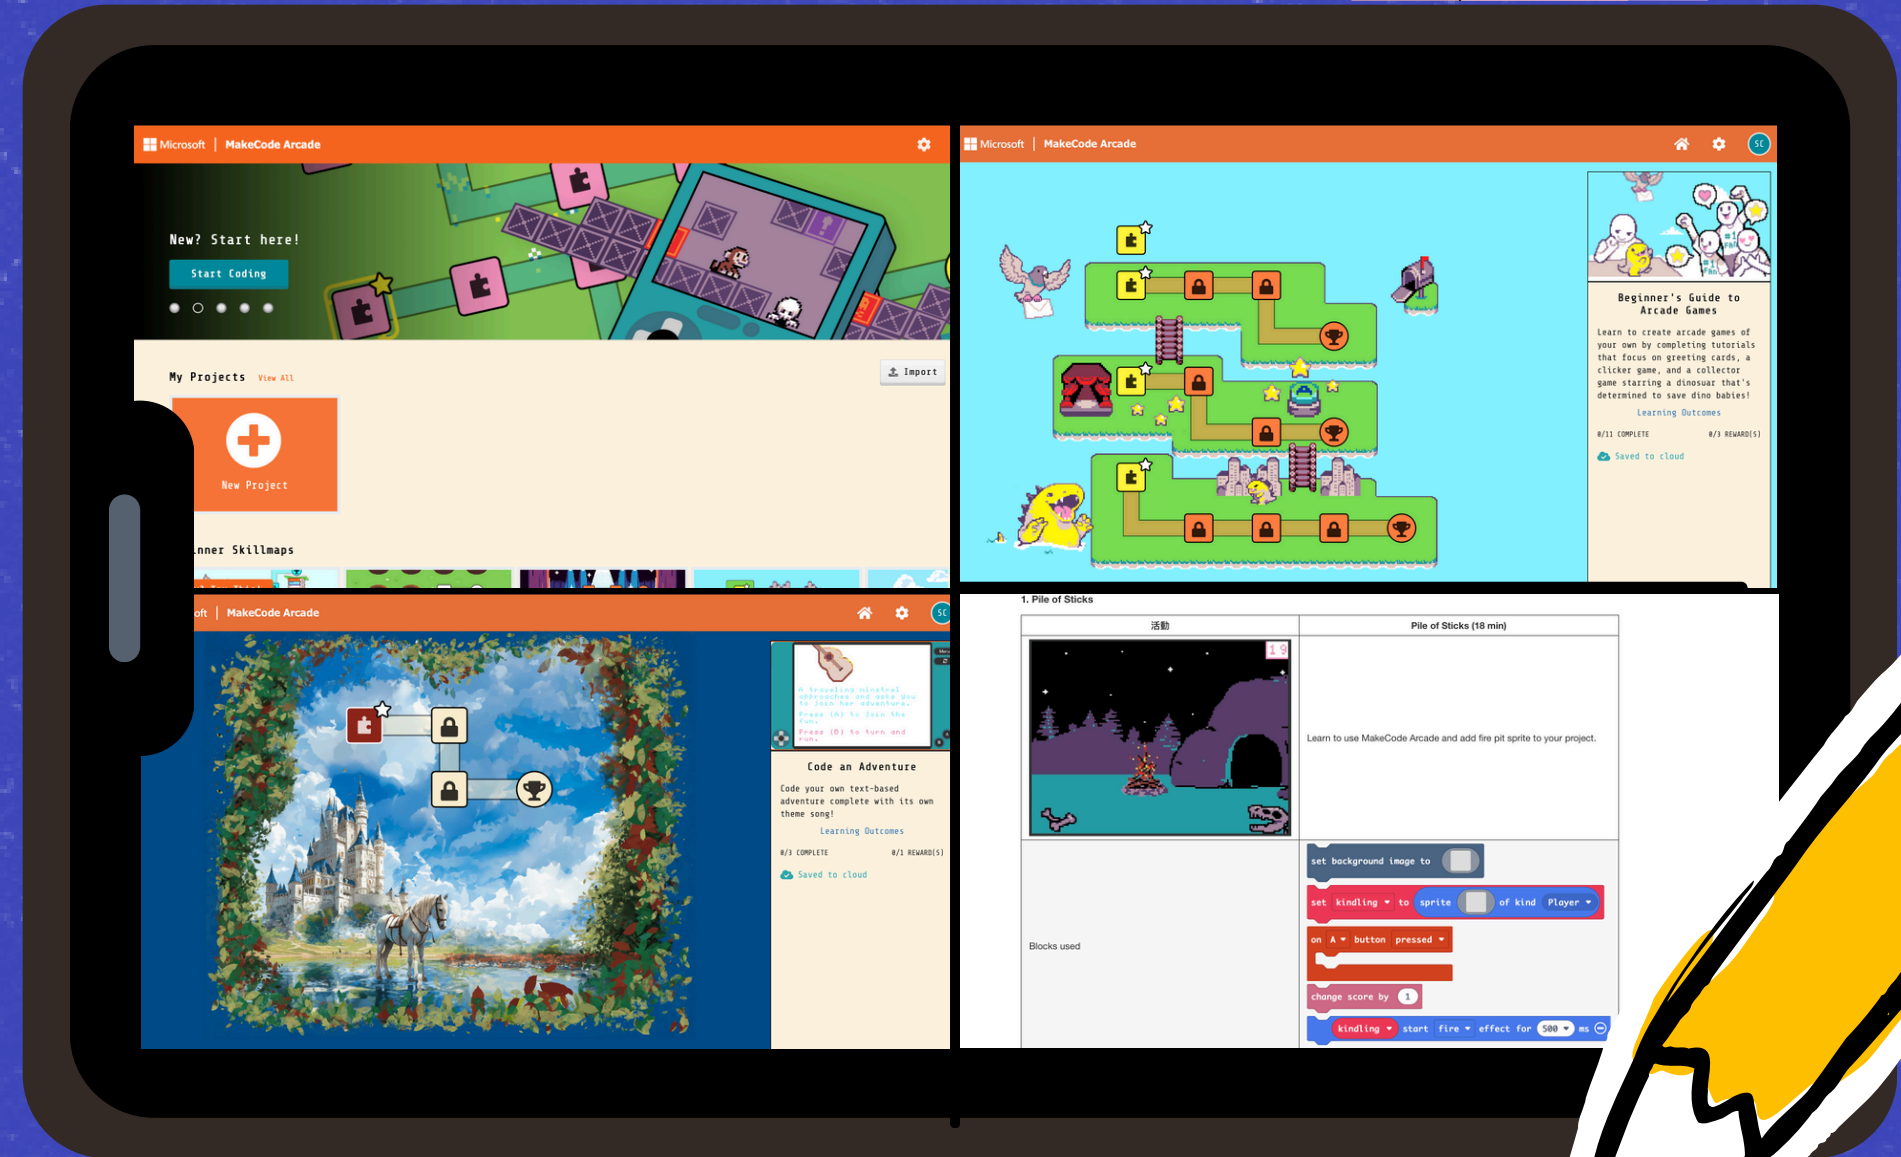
Microsoft | MakeCode Arcade

New? Start here!

Start Coding

My Projects View All

Import

New Project

nner Skillmaps

Microsoft | MakeCode Arcade

SC

Beginner's Guide to Arcade Games

Learn to create arcade games of your own by completing tutorials that focus on greeting cards, a clicker game, and a collector game starring a dinosaur that's determined to save dino babies!

Learning Outcomes

0/11 COMPLETE 0/3 REWARD(S)

Saved to cloud

oft | MakeCode Arcade

SC

A traveling minstrel approaches and asks you to join her adventure.
Press (A) to join the fun.
Press (B) to turn and run.

Code an Adventure

Code your own text-based adventure complete with its own theme song!

Learning Outcomes

0/3 COMPLETE 0/1 REWARD(S)

Saved to cloud

1. Pile of Sticks

| 活動 | Pile of Sticks (18 min) |
|---|---|
| 19 | Learn to use MakeCode Arcade and add fire pit sprite to your project. |
| Blocks used | set background image to<br>set kindling to sprite of kind Player<br>on A button pressed<br>change score by 1<br>kindling start fire effect for 500 ms |